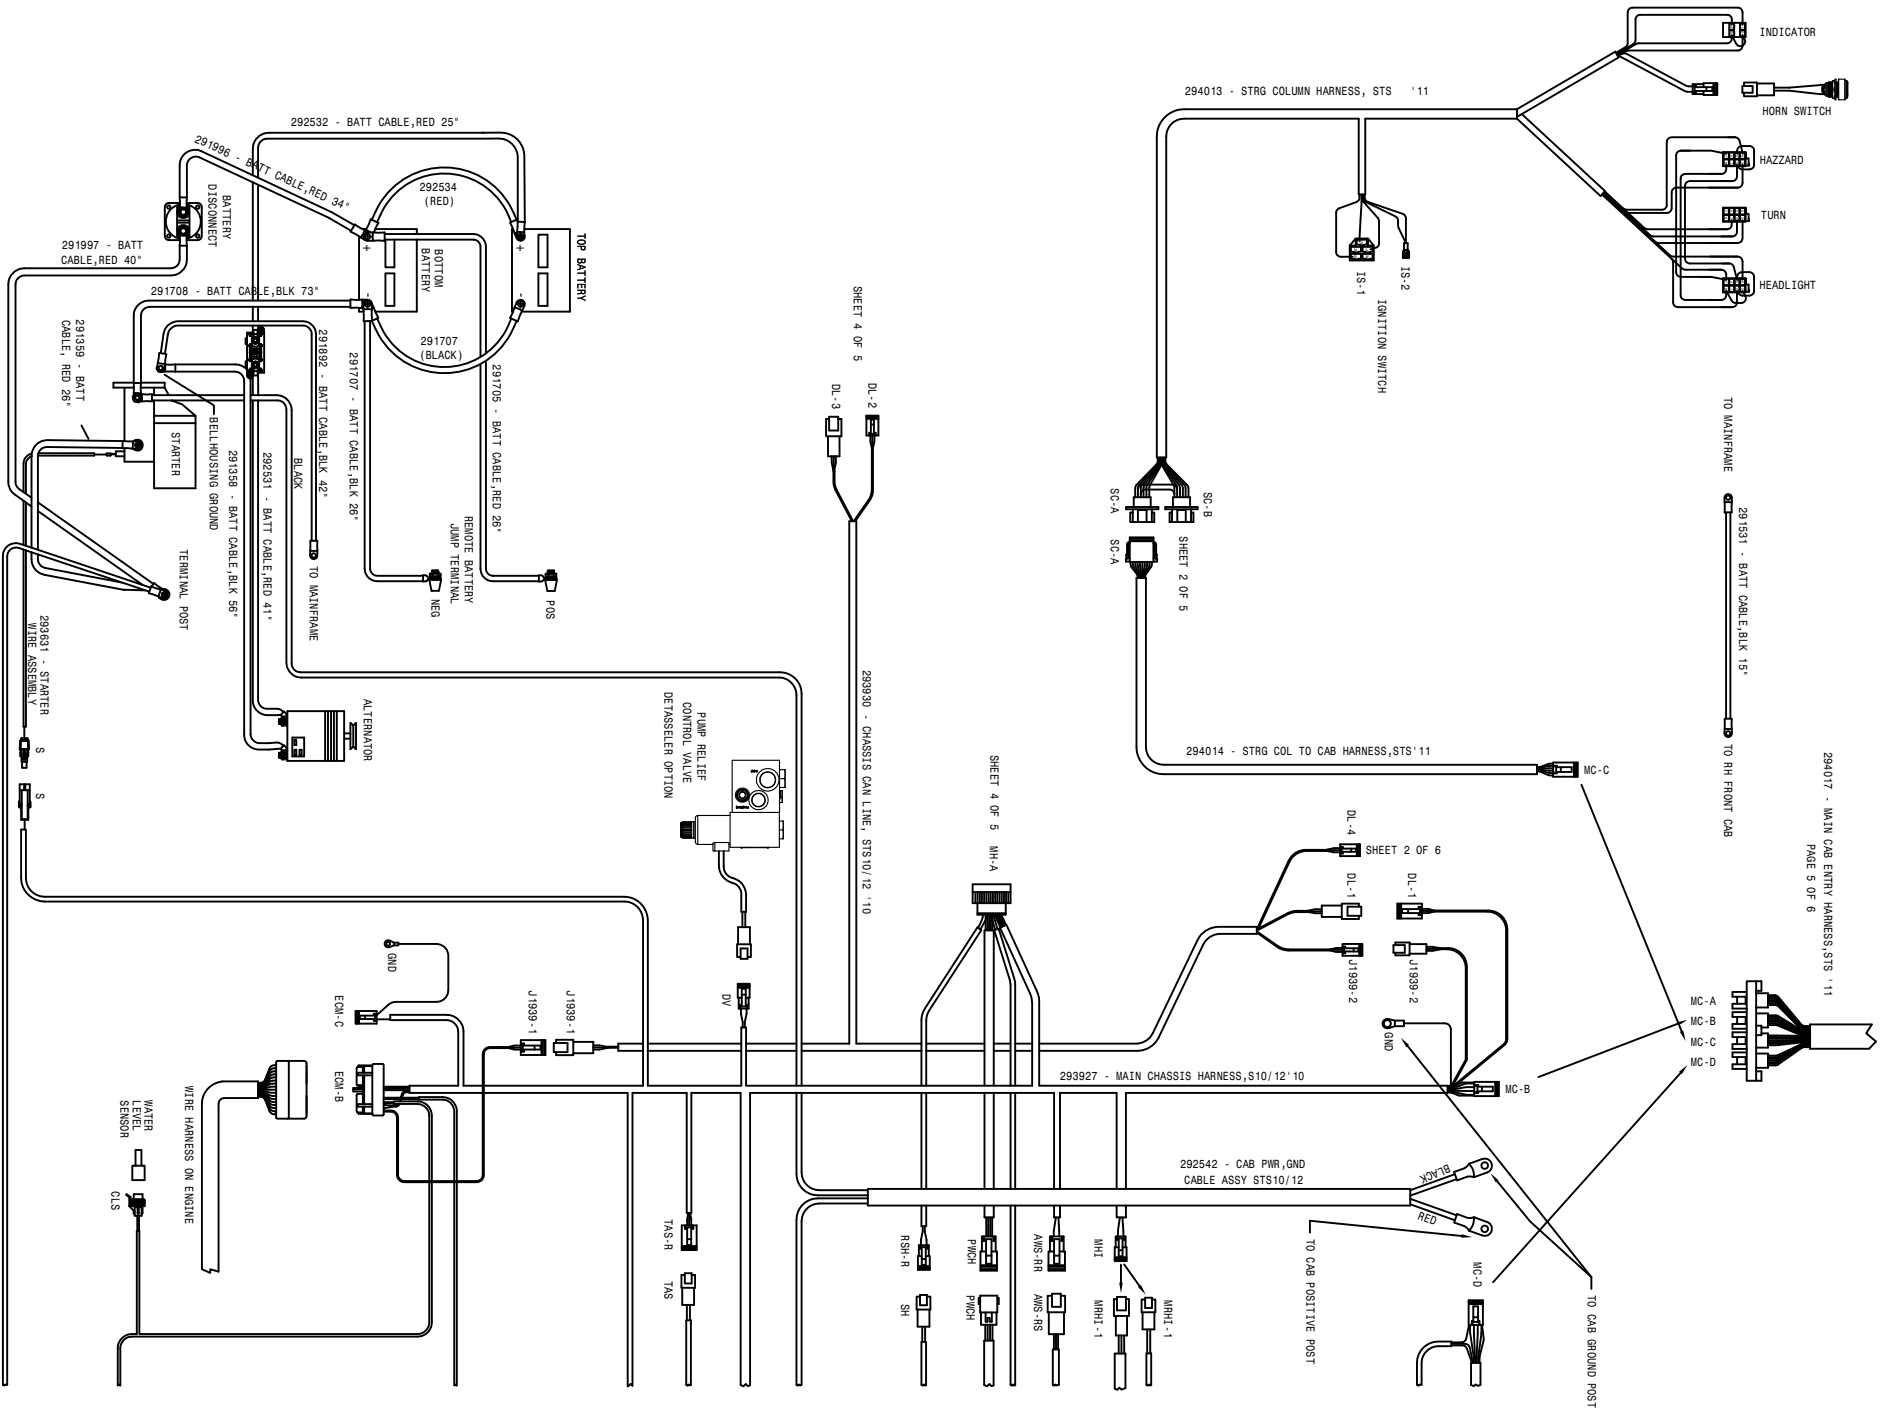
INDICATOR
294013 - STRG COLUMN HARNESS, STS '11
HORN SWITCH
HAZZARD
TURN
HEADLIGHT
IS-1
IS-2
IGNITION SWITCH
292532 - BATT CABLE,RED 25"
291996 - BATT CABLE,RED 34"
292534 (RED)
BATTERY DISCONNECT
BOTTOM BATTERY
TOP BATTERY
291997 - BATT CABLE,RED 40"
291708 - BATT CABLE,BLK 73"
291707 (BLACK)
291359 - BATT CABLE, RED 26"
291892 - BATT CABLE,BLK 42"
291707 - BATT CABLE,BLK 26"
291705 - BATT CABLE,RED 26"
STARTER
BELLHOUSING GROUND
291358 - BATT CABLE,BLK 56"
292531 - BATT CABLE,RED 41"
BLACK
TO MAINFRAME
REMOTE BATTERY JUMP TERMINAL
NEG
POS
TERMINAL POST
293631 - STARTER WIRE ASSEMBLY
S
S
ALTERNATOR
SHEET 4 OF 5
DL-3
DL-2
293930 - CHASSIS CAN LINE, STS10/12 '10
PUMP RELIEF CONTROL VALVE DETASSELER OPTION
DV
SC-A
SC-B
SC-A
SHEET 2 OF 5
294014 - STRG COL TO CAB HARNESS,STS'11
MC-C
TO MAINFRAME
291531 - BATT CABLE,BLK 15"
TO RH FRONT CAB
294017 - MAIN CAB ENTRY HARNESS,STS '11 PAGE 5 OF 6
SHEET 4 OF 5 MH-A
DL-4
SHEET 2 OF 6
DL-1
DL-1
J1939-2
J1939-2
GND
MC-A
MC-B
MC-C
MC-D
GND
ECM-C
ECM-B
J1939-1
J1939-1
293927 - MAIN CHASSIS HARNESS,S10/12'10
MC-B
WIRE HARNESS ON ENGINE
WATER LEVEL SENSOR
CLS
292542 - CAB PWR,GND CABLE ASSY STS10/12
BLACK
RED
TAS-R
TAS
RSH-R
SH
PWCH
PWCH
AWS-RR
AWS-RS
MHI
MRHI-1
MRHI-1
TO CAB POSITIVE POST
MC-D
TO CAB GROUND POST